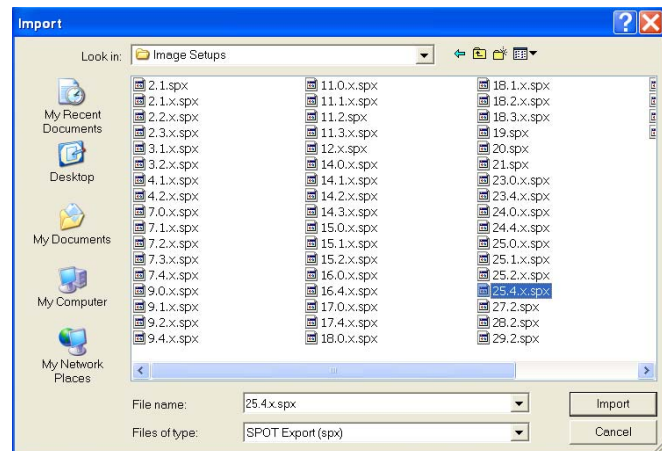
Import

Look in: Image Setups

My Recent Documents

Desktop

My Documents

My Computer

My Network Places

2.1.spx
2.1.x.spx
2.2.x.spx
2.3.x.spx
3.1.x.spx
3.2.x.spx
4.1.x.spx
4.2.x.spx
7.0.x.spx
7.1.x.spx
7.2.x.spx
7.3.x.spx
7.4.x.spx
9.0.x.spx
9.1.x.spx
9.2.x.spx
9.4.x.spx

11.0.x.spx
11.1.x.spx
11.2.spx
11.3.x.spx
12.x.spx
14.0.x.spx
14.1.x.spx
14.2.x.spx
14.3.x.spx
15.0.x.spx
15.1.x.spx
15.2.x.spx
16.0.x.spx
16.4.x.spx
17.0.x.spx
17.4.x.spx
18.0.x.spx

18.1.x.spx
18.2.x.spx
18.3.x.spx
19.spx
20.spx
21.spx
23.0.x.spx
23.4.x.spx
24.0.x.spx
24.4.x.spx
25.0.x.spx
25.1.x.spx
25.2.x.spx
25.4.x.spx
27.2.spx
28.2.spx
29.2.spx

File name: 25.4x.spx

Files of type: SPOT Export (spx)

Import

Cancel